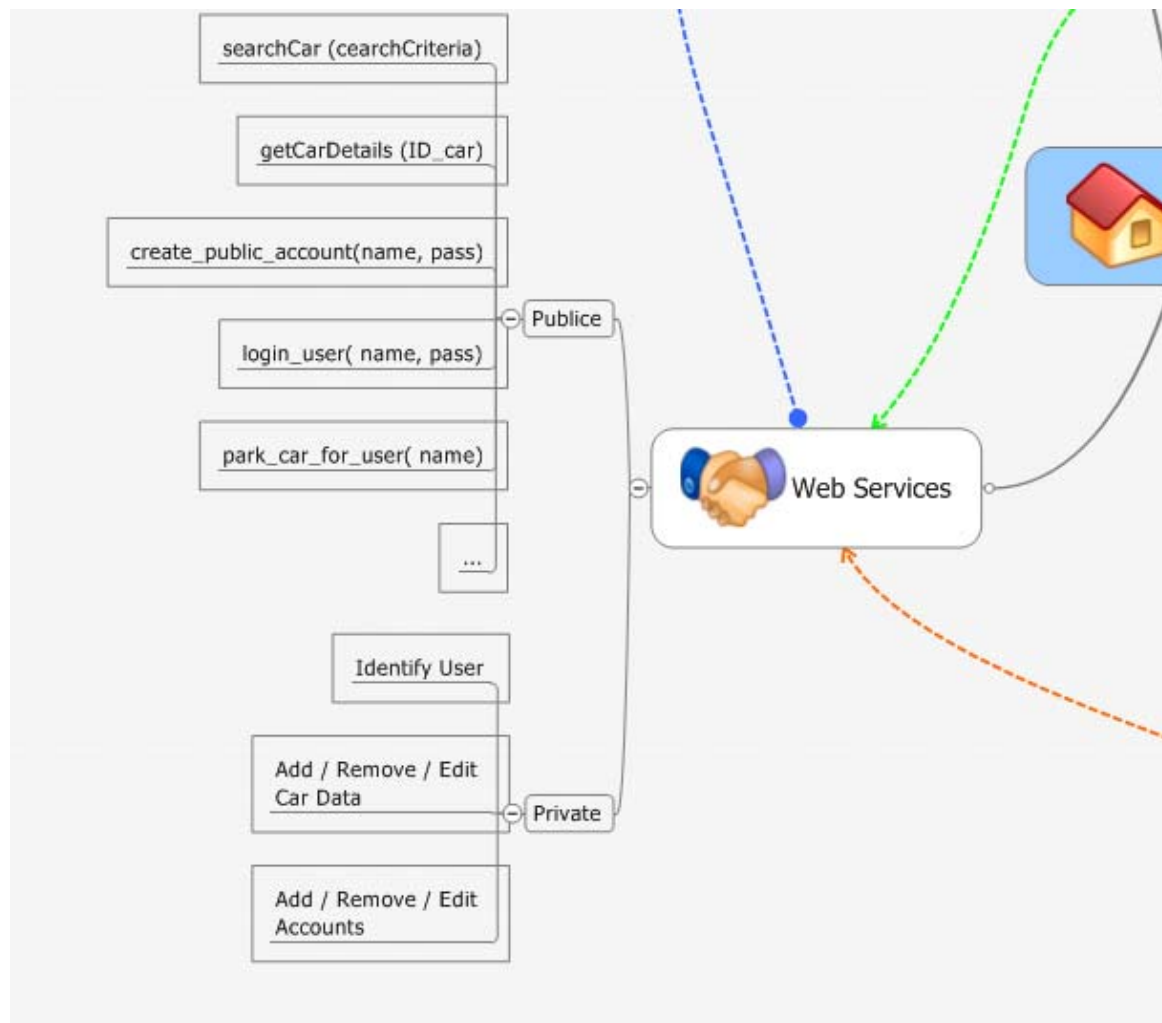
searchCar (cearchCriteria)

getCarDetails (ID_car)

create_public_account(name, pass)

Publice

login_user( name, pass)

park_car_for_user( name)

...

Web Services

Identify User

Add / Remove / Edit Car Data

Private

Add / Remove / Edit Accounts